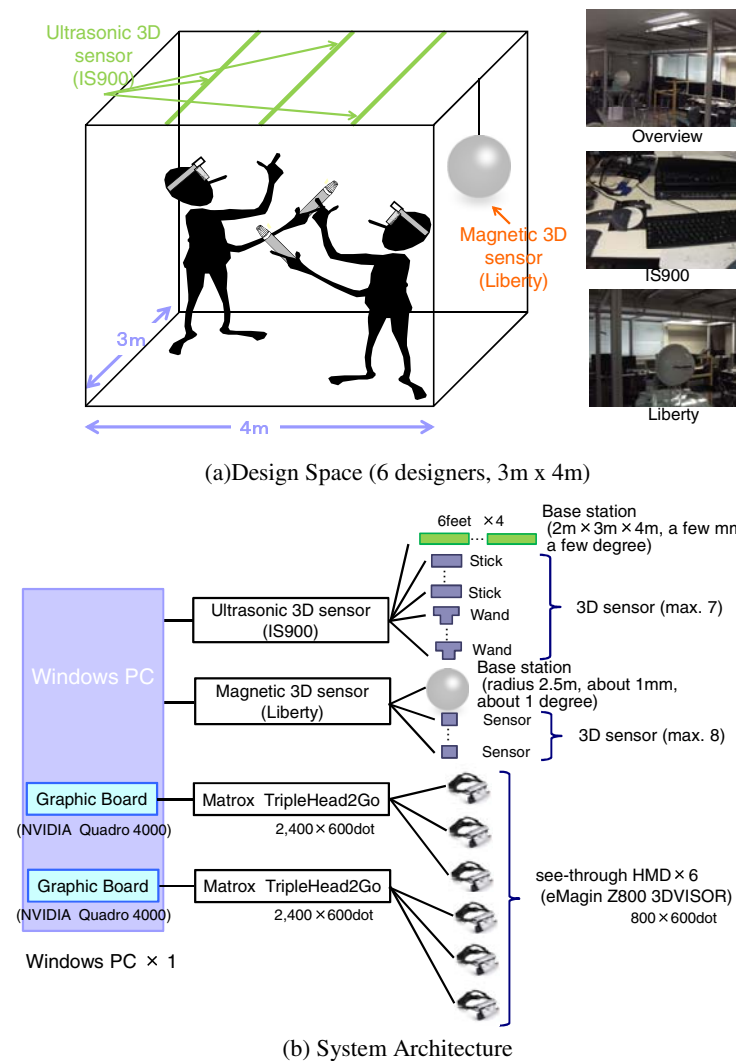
Ultrasonic 3D sensor (IS900)

Magnetic 3D sensor (Liberty)

3m

4m

Overview

IS900

Liberty

(a)Design Space (6 designers, 3m x 4m)

6feet ×4

Base station (2m × 3m × 4m, a few mm a few degree)

Stick

Stick

Wand

Wand

3D sensor (max. 7)

Windows PC

Ultrasonic 3D sensor (IS900)

Magnetic 3D sensor (Liberty)

Base station (radius 2.5m, about 1mm, about 1 degree)

Sensor

Sensor

3D sensor (max. 8)

Graphic Board

(NVIDIA Quadro 4000)

Matrox TripleHead2Go

2,400×600dot

Graphic Board

(NVIDIA Quadro 4000)

Matrox TripleHead2Go

2,400×600dot

see-through HMD×6 (eMagin Z800 3DVISOR)

800×600dot

Windows PC × 1

(b) System Architecture